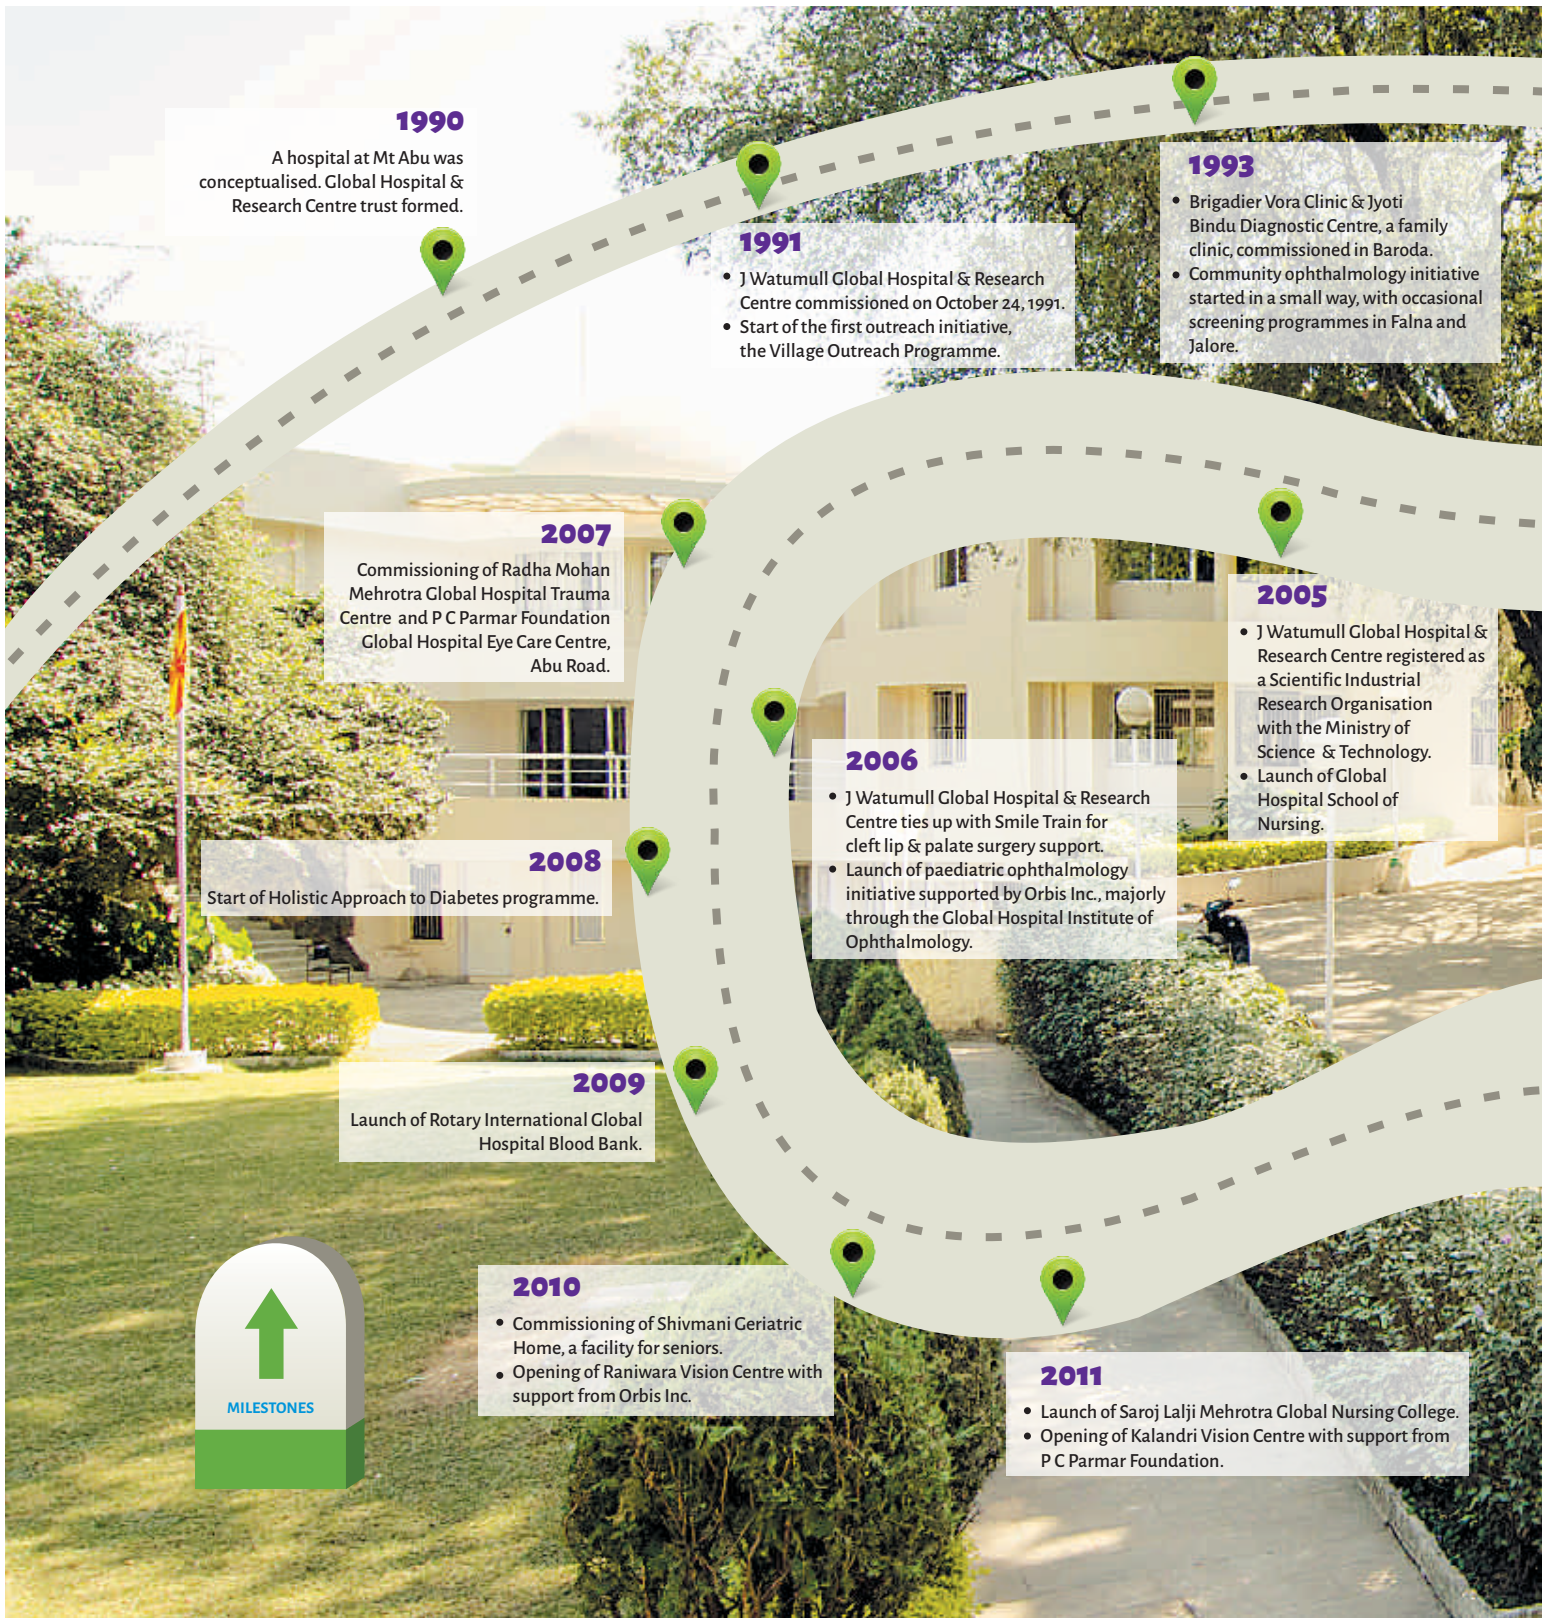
1990

A hospital at Mt Abu was conceptualised. Global Hospital & Research Centre trust formed.

1991

- J Watumull Global Hospital & Research Centre commissioned on October 24, 1991.
- Start of the first outreach initiative, the Village Outreach Programme.

1993

- Brigadier Vora Clinic & Jyoti Bindu Diagnostic Centre, a family clinic, commissioned in Baroda.
- Community ophthalmology initiative started in a small way, with occasional screening programmes in Falna and Jalore.

2007

Commissioning of Radha Mohan Mehrotra Global Hospital Trauma Centre and P C Parmar Foundation Global Hospital Eye Care Centre, Abu Road.

2005

- J Watumull Global Hospital & Research Centre registered as a Scientific Industrial Research Organisation with the Ministry of Science & Technology.
- Launch of Global Hospital School of Nursing.

2006

- J Watumull Global Hospital & Research Centre ties up with Smile Train for cleft lip & palate surgery support.
- Launch of paediatric ophthalmology initiative supported by Orbis Inc., majorly through the Global Hospital Institute of Ophthalmology.

2008

Start of Holistic Approach to Diabetes programme.

2009

Launch of Rotary International Global Hospital Blood Bank.

MILESTONES

2010

- Commissioning of Shivmani Geriatric Home, a facility for seniors.
- Opening of Raniwara Vision Centre with support from Orbis Inc.

2011

- Launch of Saroj Lalji Mehrotra Global Nursing College.
- Opening of Kalandri Vision Centre with support from P C Parmar Foundation.